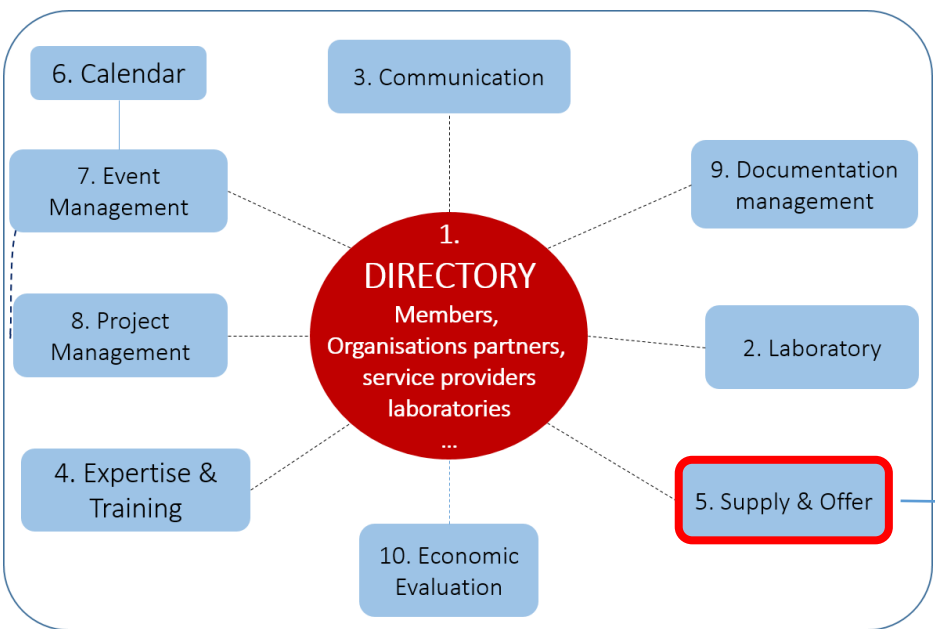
6. Calendar

3. Communication

7. Event Management

9. Documentation management

1.
DIRECTORY
Members,
Organisations partners,
service providers
laboratories
...

8. Project Management

2. Laboratory

4. Expertise & Training

5. Supply & Offer

10. Economic Evaluation